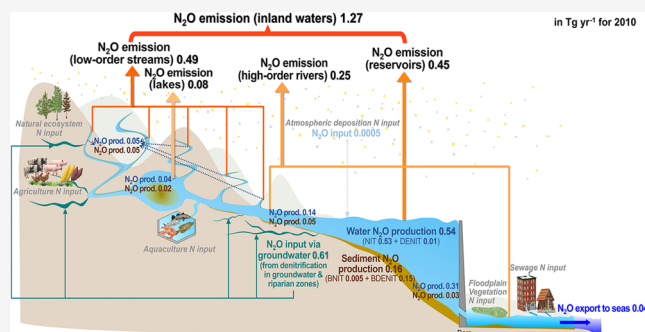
$N_2O$ emission (inland waters) 1.27

in Tg yr$^{-1}$ for 2010

$N_2O$ emission (low-order streams) 0.49

$N_2O$ emission (lakes) 0.08

$N_2O$ emission (high-order rivers) 0.25

$N_2O$ emission (reservoirs) 0.45

Natural ecosystem N input

Atmospheric deposition N input
$N_2O$ input 0.0005

$N_2O$ prod. 0.05
$N_2O$ prod. 0.05

Agriculture N input

$N_2O$ prod. 0.04
$N_2O$ prod. 0.02

Aquaculture N input

$N_2O$ prod. 0.14
$N_2O$ prod. 0.05

$N_2O$ input via groundwater 0.61
(from denitrification in groundwater & riparian zones)

Water $N_2O$ production 0.54
(NIT 0.53 + DENIT 0.01)

Sediment $N_2O$ production 0.16
(BNIT 0.005 + BDENIT 0.15)

$N_2O$ prod. 0.31
$N_2O$ prod. 0.03

Floodplain Vegetation N input

Sewage N input

$N_2O$ export to seas 0.0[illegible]

Dam